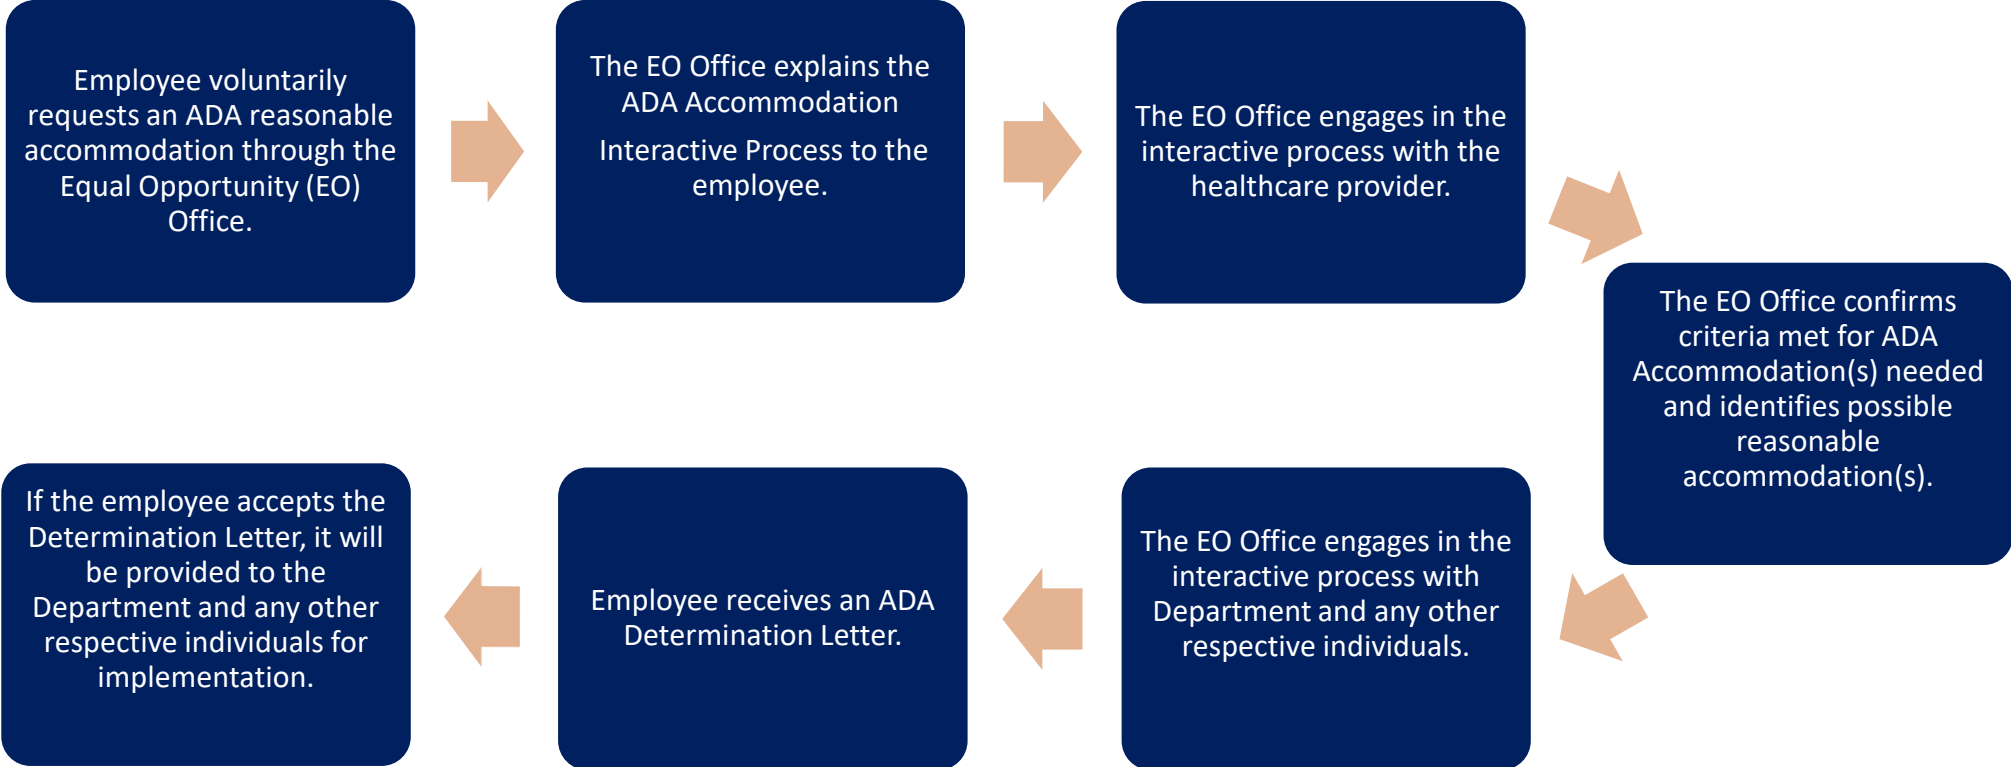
Employee voluntarily requests an ADA reasonable accommodation through the Equal Opportunity (EO) Office.

The EO Office explains the ADA Accommodation

Interactive Process to the employee.

The EO Office engages in the interactive process with the healthcare provider.

The EO Office confirms criteria met for ADA Accommodation(s) needed and identifies possible reasonable accommodation(s).

The EO Office engages in the interactive process with Department and any other respective individuals.

Employee receives an ADA Determination Letter.

If the employee accepts the Determination Letter, it will be provided to the Department and any other respective individuals for implementation.